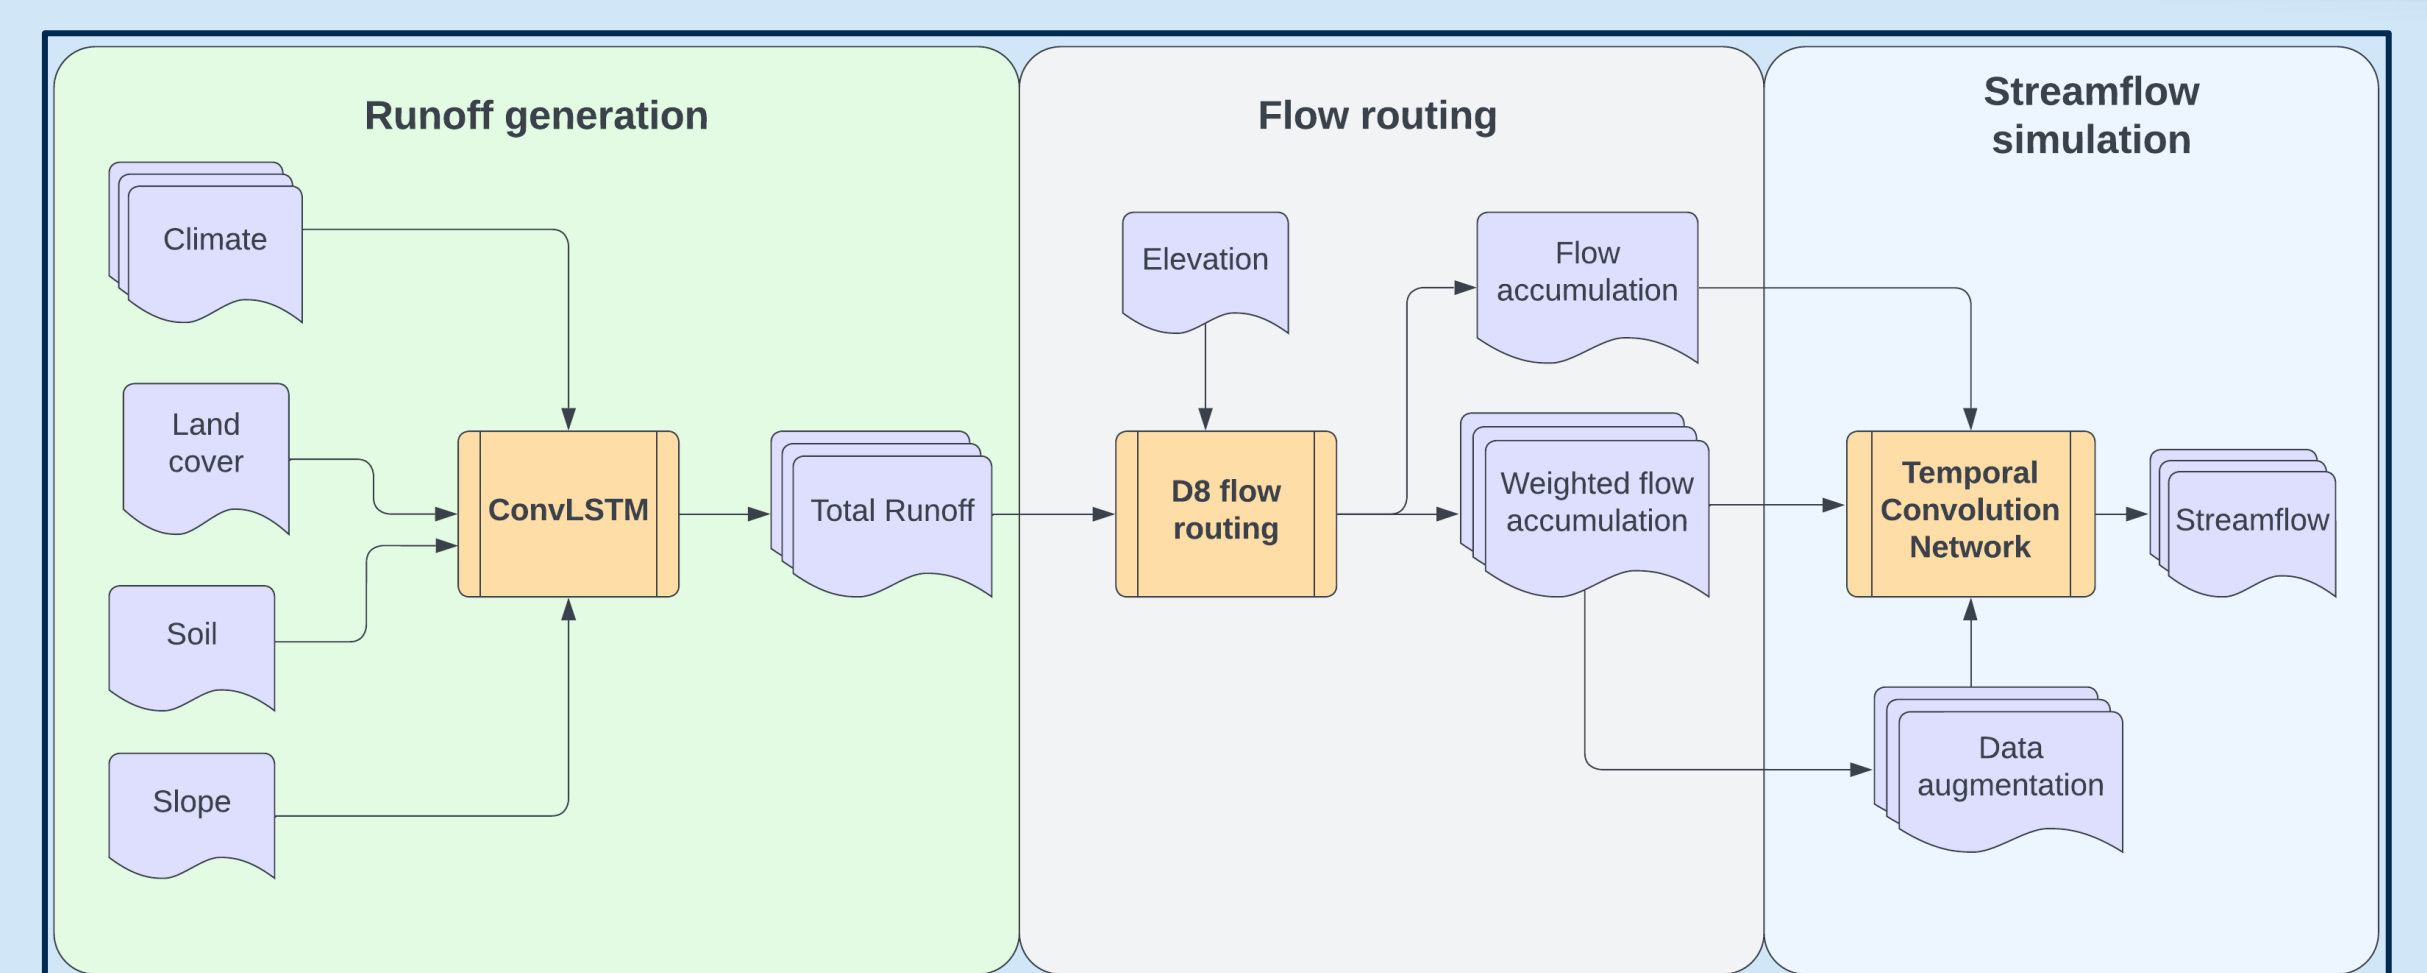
Runoff generation

Climate

Land cover

Soil

Slope

ConvLSTM

Total Runoff

Flow routing

Elevation

D8 flow routing

Flow accumulation

Weighted flow accumulation

Streamflow simulation

Temporal Convolution Network

Streamflow

Data augmentation